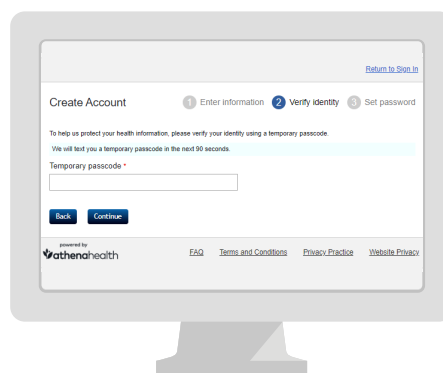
Return to Sign In

Create Account

1 Enter information 2 Verify identity 3 Set password

To help us protect your health information, please verify your identity using a temporary passcode.

We will text you a temporary passcode in the next 90 seconds.

Temporary passcode *

Back Continue

powered by
athenahealth

FAQ Terms and Conditions Privacy Practice Website Privacy